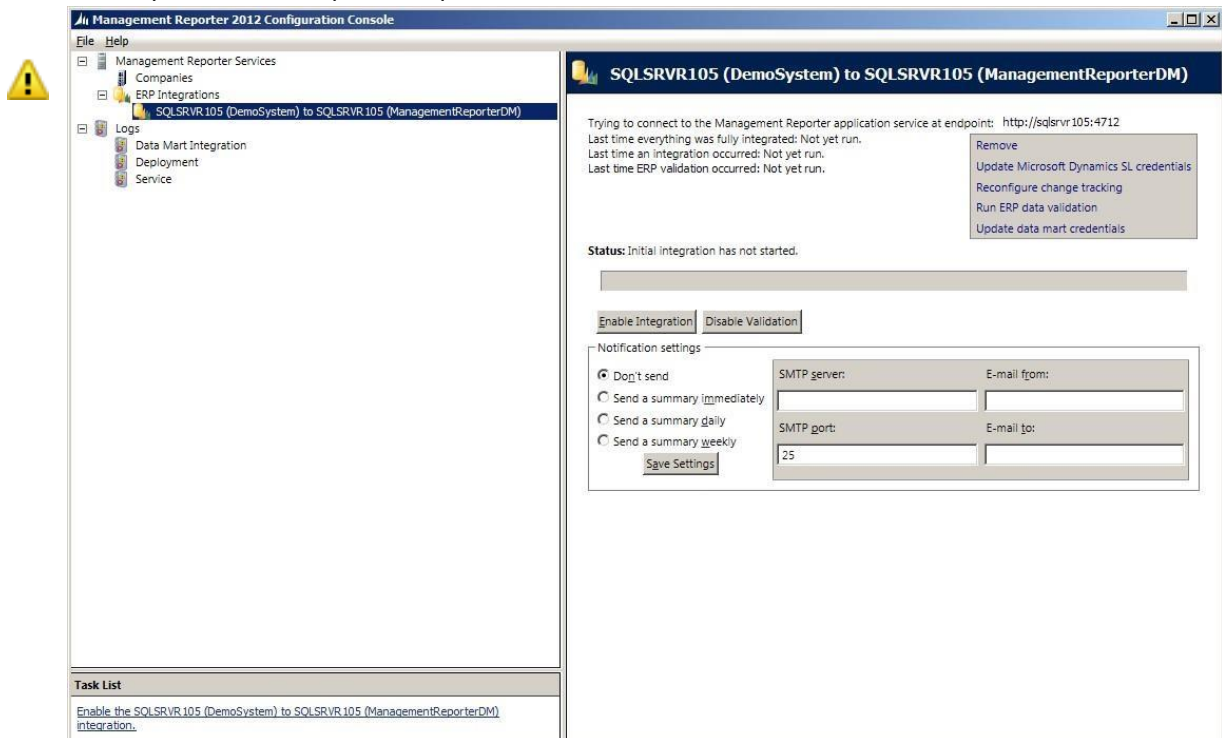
Management Reporter 2012 Configuration Console

File Help

Management Reporter Services
Companies
ERP Integrations
SQLSRVR105 (DemoSystem) to SQLSRVR105 (ManagementReporterDM)
Logs
Data Mart Integration
Deployment
Service

Task List

Enable the SQLSRVR105 (DemoSystem) to SQLSRVR105 (ManagementReporterDM) integration.

SQLSRVR105 (DemoSystem) to SQLSRVR105 (ManagementReporterDM)

Trying to connect to the Management Reporter application service at endpoint: http://sqlsrvr105:4712
Last time everything was fully integrated: Not yet run.
Last time an integration occurred: Not yet run.
Last time ERP validation occurred: Not yet run.

Remove
Update Microsoft Dynamics SL credentials
Reconfigure change tracking
Run ERP data validation
Update data mart credentials

Status: Initial integration has not started.

Enable Integration
Disable Validation

Notification settings

Don't send
Send a summary immediately
Send a summary daily
Send a summary weekly
Save Settings

SMTP server:
E-mail from:
SMTP port:
25
E-mail to: